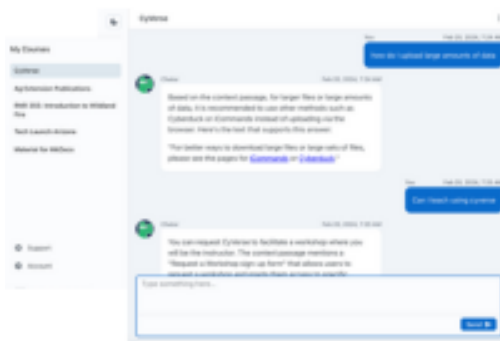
CyVerse

My Courses

CyVerse

Ag Extension Publications

RNR 355: Introduction to Wildland Fire

Tech Launch Arizona

Material for INKDocs

Support

Account

You Feb 29, 2024, 7:30 AM

How do I upload large amounts of data

Chatbot Feb 29, 2024, 7:30 AM

Based on the content passage, for larger files or large amounts of data, it is recommended to use other methods such as Cyberduck or iCommands instead of uploading via the browser. Here's the text that supports this answer:

"For better ways to download large files or large sets of files, please see the pages for iCommands or Cyberduck."

You Feb 29, 2024, 7:30 AM

Can I teach using cyverse

Chatbot Feb 29, 2024, 7:30 AM

You can request CyVerse to facilitate a workshop where you will be the instructor. The content passage mentions a "Request a Workshop sign up form" that allows users to request a workshop and grants them access to specific

Type something here...

Send